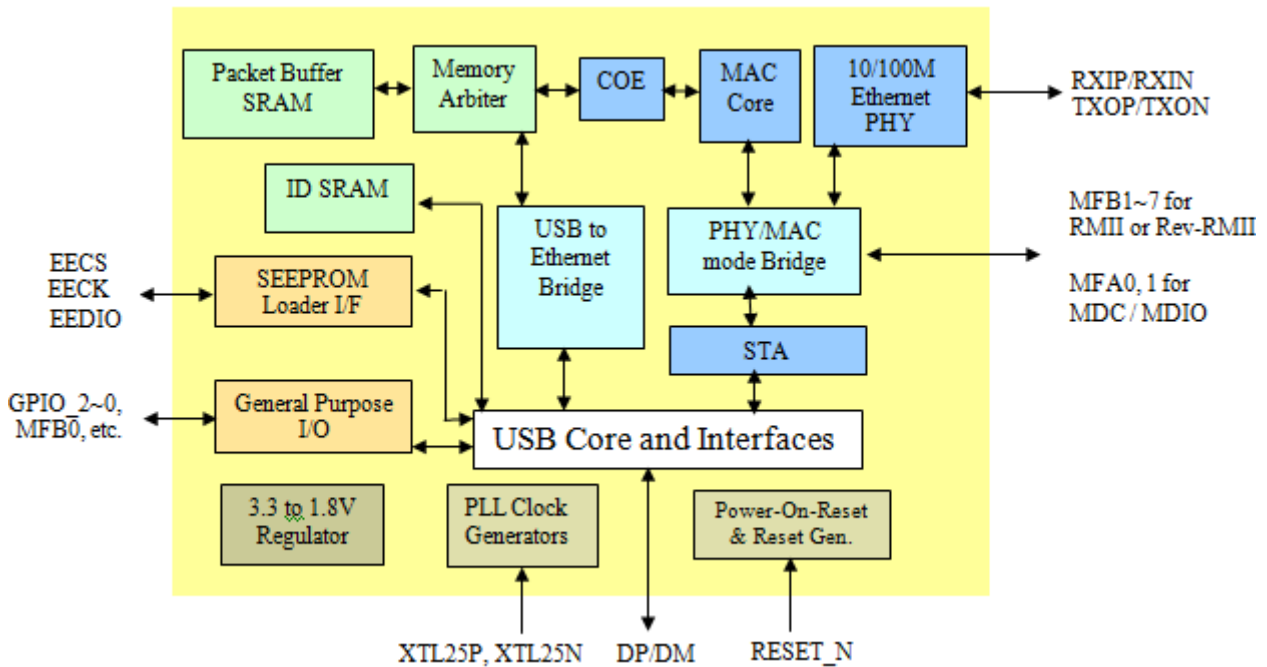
Packet Buffer SRAM

Memory Arbiter

COE

MAC Core

10/100M Ethernet PHY

RXIP/RXIN
TXOP/TXON

ID SRAM

USB to Ethernet Bridge

PHY/MAC mode Bridge

MFB1~7 for RMII or Rev-RMII

MFA0, 1 for MDC / MDIO

EECS
EECK
EEDIO

SEEPROM Loader I/F

STA

GPIO_2~0, MFB0, etc.

General Purpose I/O

USB Core and Interfaces

3.3 to 1.8V Regulator

PLL Clock Generators

Power-On-Reset & Reset Gen.

XTL25P, XTL25N

DP/DM

RESET_N